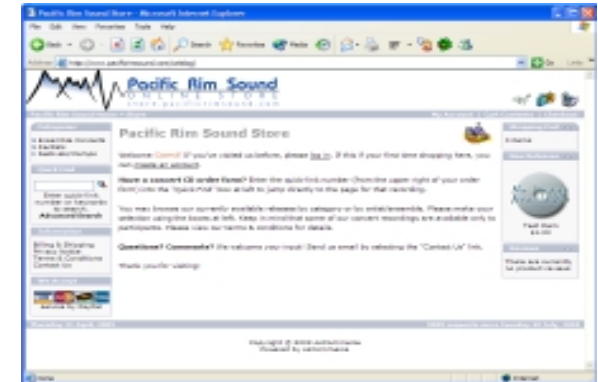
Pacific Rim Sound Store - Microsoft Internet Explorer

File Edit View Favorites Tools Help

Back Search Favorites Media

Address http://www.pacificrimsound.com/catalog/ Go Links

Pacific Rim Sound
ONLINE STORE
store.pacificrimsound.com

Pacific Rim Sound Store

Welcome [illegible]! If you've visited us before, please log in. If this if your first time shopping here, you can create an account.

Have a concert CD order form? Enter the quick-link number (from the upper right of your order form) into the "Quick Find" box at left to jump directly to the page for that recording.

You may browse our currently available releases by category or by artist/ensemble. Please make your selection using the boxes at left. Keep in mind that some of our concert recordings are available only to participants. Please view our terms & conditions for details.

Questions? Comments? We welcome your input! Send us email by selecting the "Contact Us" link.

Thank you for visiting!

Enter quick-link number or keywords to search.
Advanced Search

Billing & Shipping
Privacy Notice
Terms & Conditions
Contact Us

Shopping Cart
0 items

Fast Stars
$0.00

There are currently no product reviews.

Copyright © 2003 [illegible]
Powered by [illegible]

Done Internet